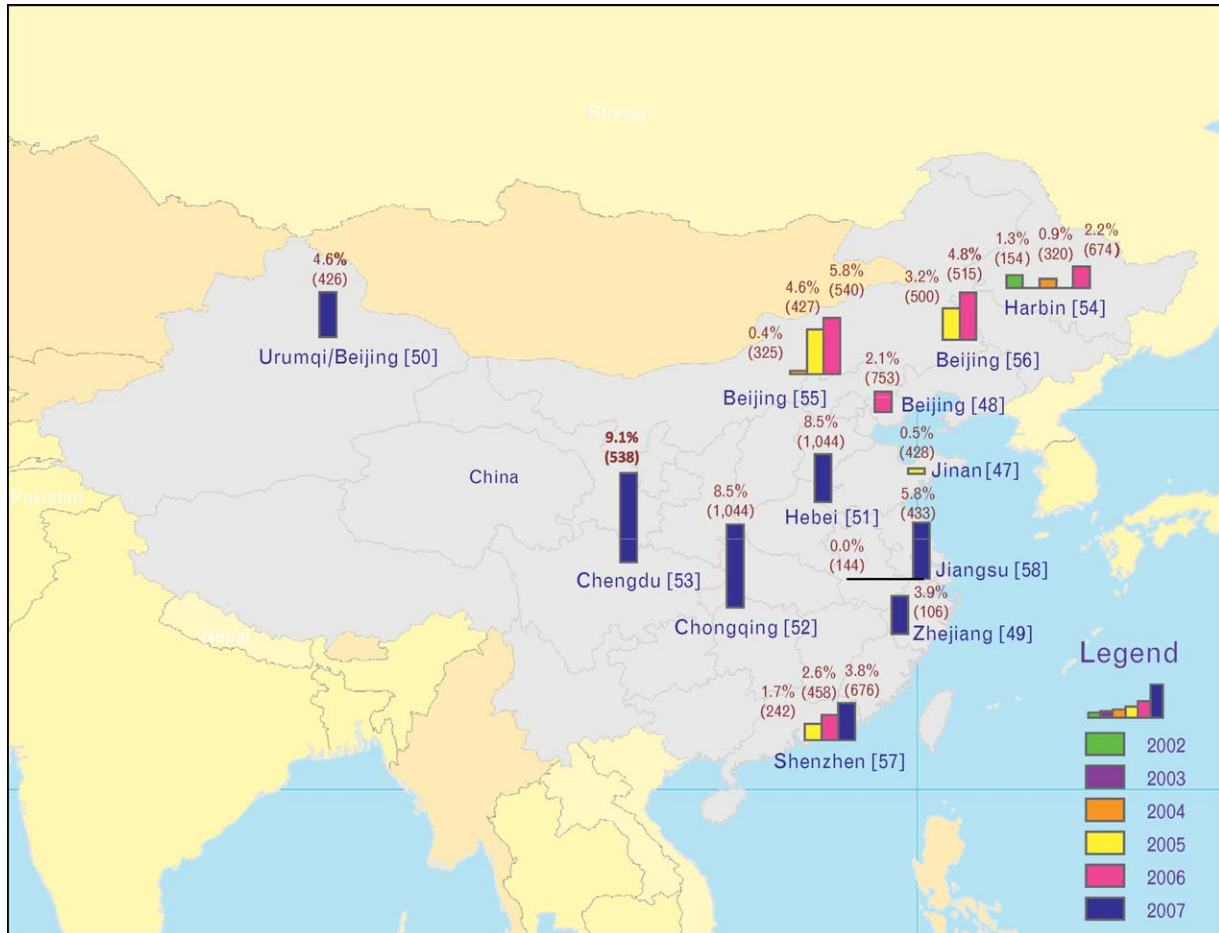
Russia

Pakistan

Nepal

China

4.6%
(426)
Urumqi/Beijing [50]

0.4%
(325)
4.6%
(427)
5.8%
(540)
Beijing [55]

3.2%
(500)
4.8%
(515)
Beijing [56]

1.3%
(154)
0.9%
(320)
2.2%
(674)
Harbin [54]

2.1%
(753)
Beijing [48]

8.5%
(1,044)
Hebei [51]

0.5%
(428)
Jinan [47]

9.1%
(538)
Chengdu [53]

8.5%
(1,044)
Chongqing [52]

5.8%
(433)
0.0%
(144)
Jiangsu [58]

3.9%
(106)
Zhejiang [49]

1.7%
(242)
2.6%
(458)
3.8%
(676)
Shenzhen [57]

Legend
2002
2003
2004
2005
2006
2007